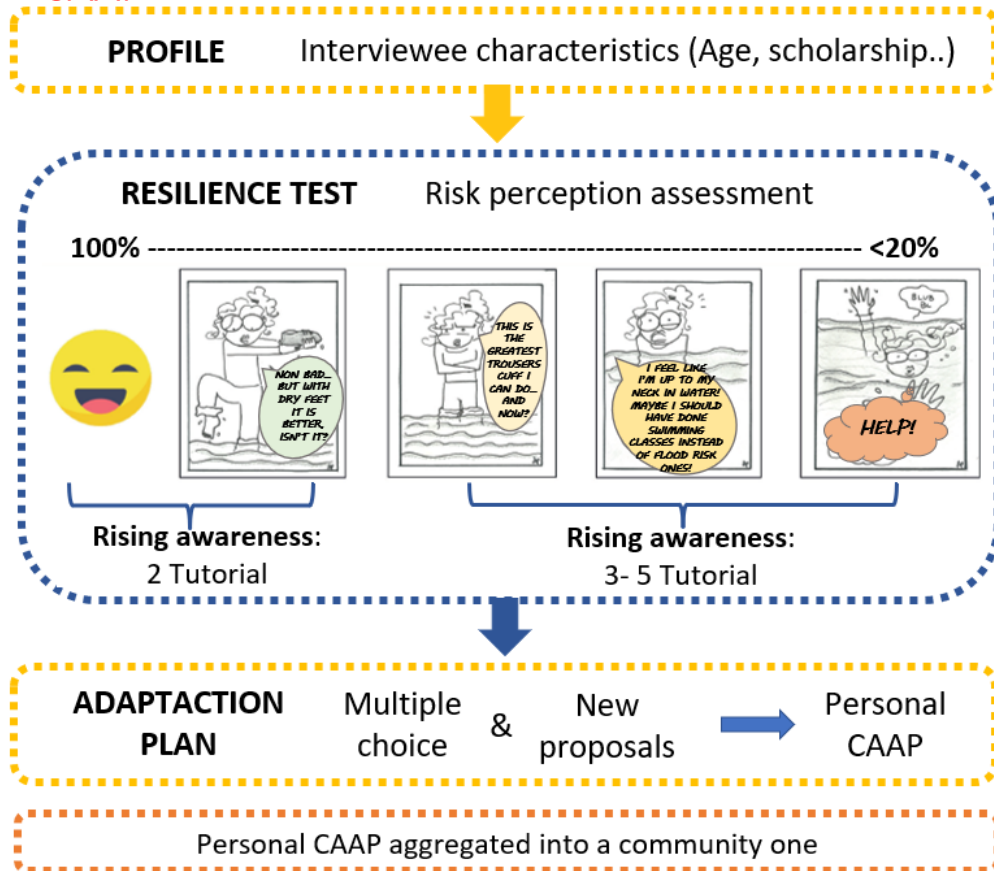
PROFILE Interviewee characteristics (Age, scholarship..)

RESILIENCE TEST Risk perception assessment

100% ------------------------------------------------------------------------ <20%

NON BAD... BUT WITH DRY FEET IT IS BETTER, ISN'T IT?

THIS IS THE GREATEST TROUSERS CUFF I CAN DO... AND NOW?

I FEEL LIKE I'M UP TO MY NECK IN WATER! MAYBE I SHOULD HAVE DONE SWIMMING CLASSES INSTEAD OF FLOOD RISK ONES!

BLUB

HELP!

Rising awareness: 2 Tutorial

Rising awareness: 3- 5 Tutorial

ADAPTACTION PLAN Multiple choice & New proposals Personal CAAP

Personal CAAP aggregated into a community one